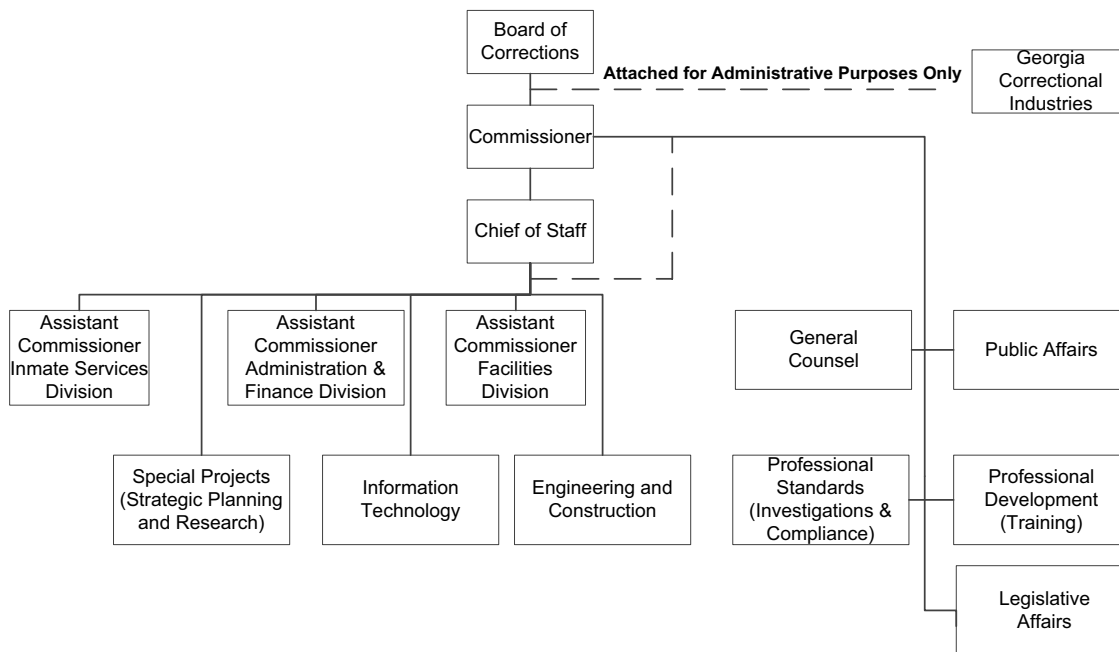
Board of Corrections

Attached for Administrative Purposes Only

Georgia Correctional Industries

Commissioner

Chief of Staff

Assistant Commissioner Inmate Services Division

Assistant Commissioner Administration & Finance Division

Assistant Commissioner Facilities Division

General Counsel

Public Affairs

Special Projects (Strategic Planning and Research)

Information Technology

Engineering and Construction

Professional Standards (Investigations & Compliance)

Professional Development (Training)

Legislative Affairs